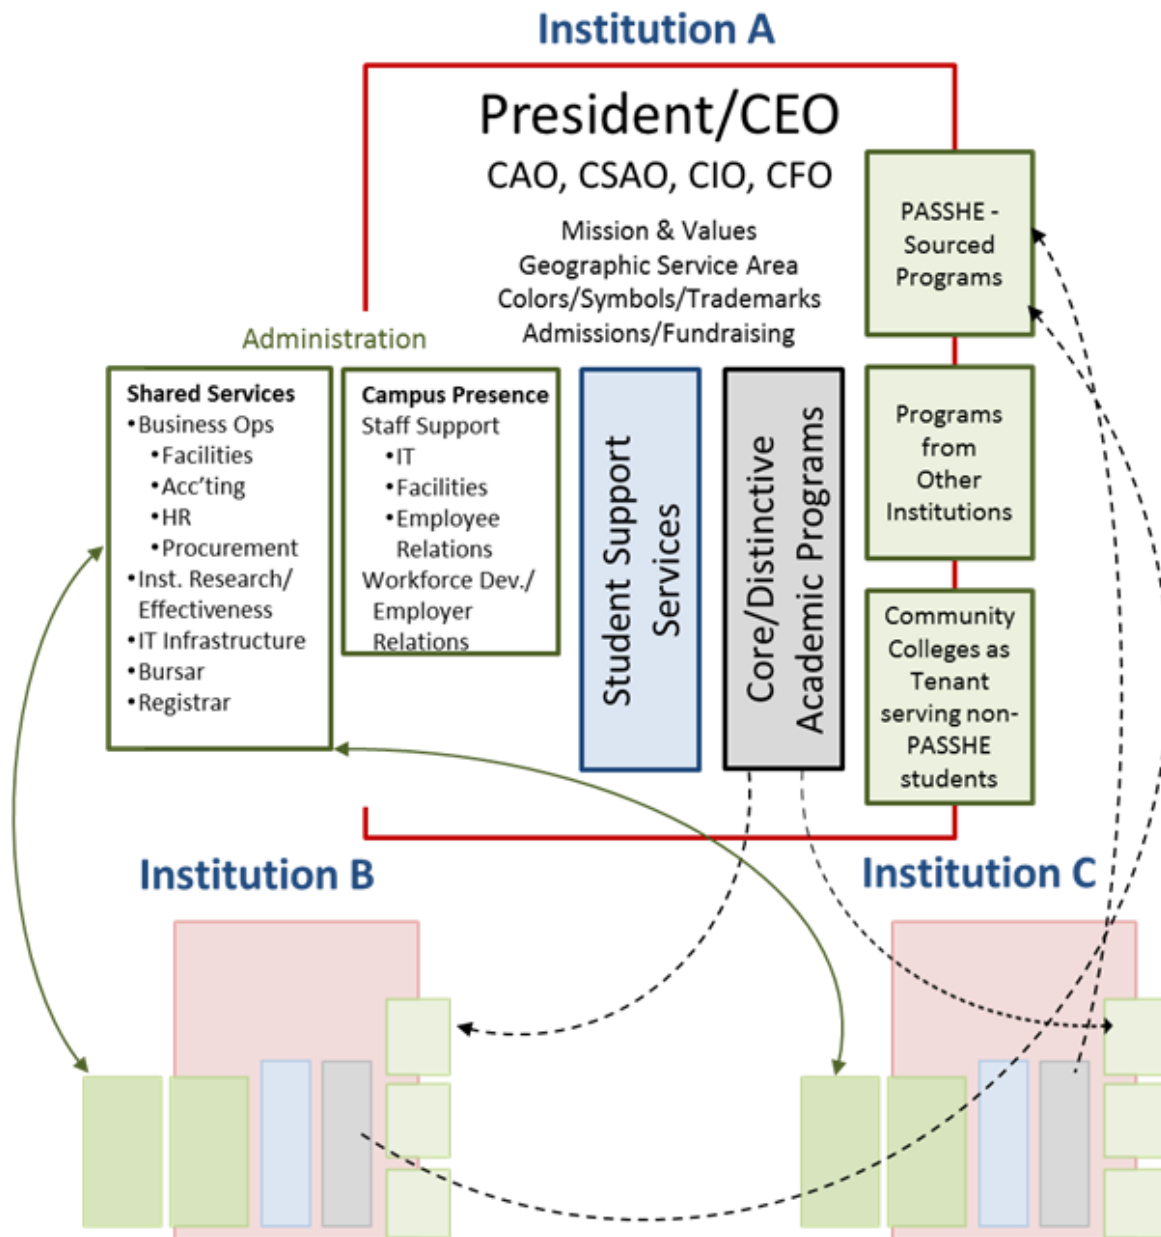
Institution A

President/CEO

CAO, CSAO, CIO, CFO

Mission & Values
Geographic Service Area
Colors/Symbols/Trademarks
Admissions/Fundraising

Administration

Shared Services
•Business Ops
•Facilities
•Acc'ting
•HR
•Procurement
•Inst. Research/ Effectiveness
•IT Infrastructure
•Bursar
•Registrar

Campus Presence
Staff Support
•IT
•Facilities
•Employee Relations
Workforce Dev./ Employer Relations

Student Support Services

Core/Distinctive Academic Programs

PASSHE - Sourced Programs

Programs from Other Institutions

Community Colleges as Tenant serving non-PASSHE students

Institution B

Institution C